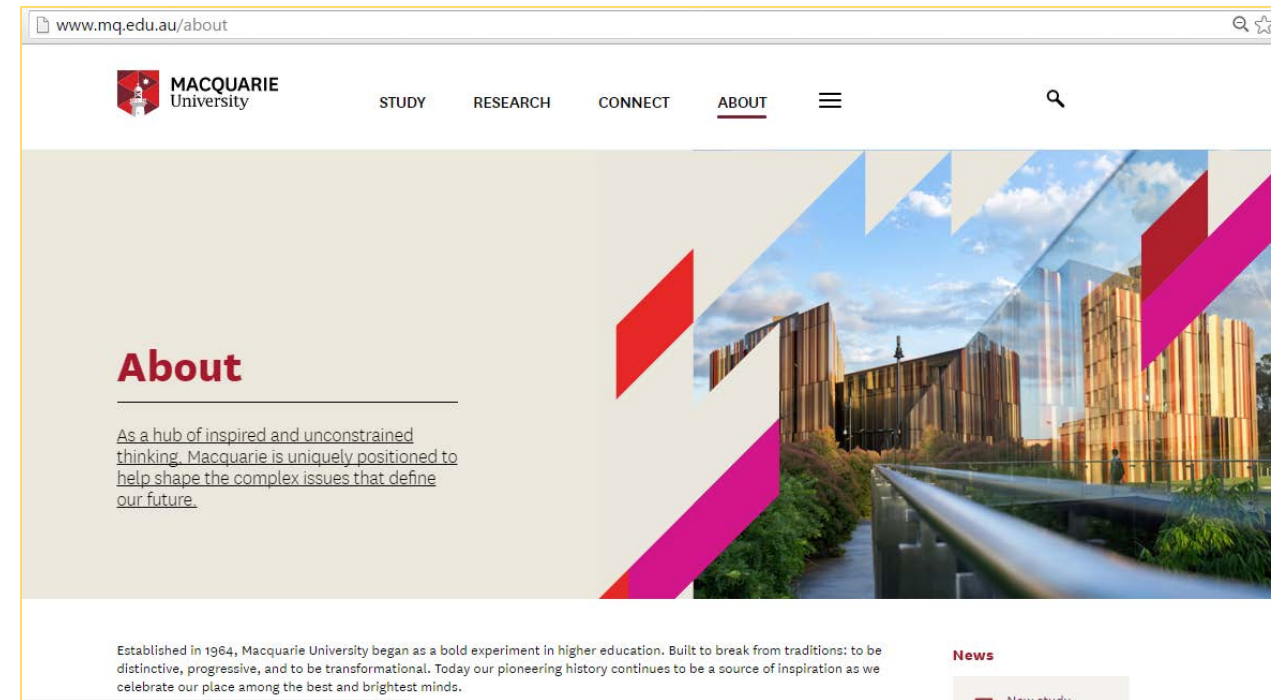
www.mq.edu.au/about

MACQUARIE University

STUDY RESEARCH CONNECT ABOUT

About

As a hub of inspired and unconstrained thinking, Macquarie is uniquely positioned to help shape the complex issues that define our future.

Established in 1964, Macquarie University began as a bold experiment in higher education. Built to break from traditions: to be distinctive, progressive, and to be transformational. Today our pioneering history continues to be a source of inspiration as we celebrate our place among the best and brightest minds.

News

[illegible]